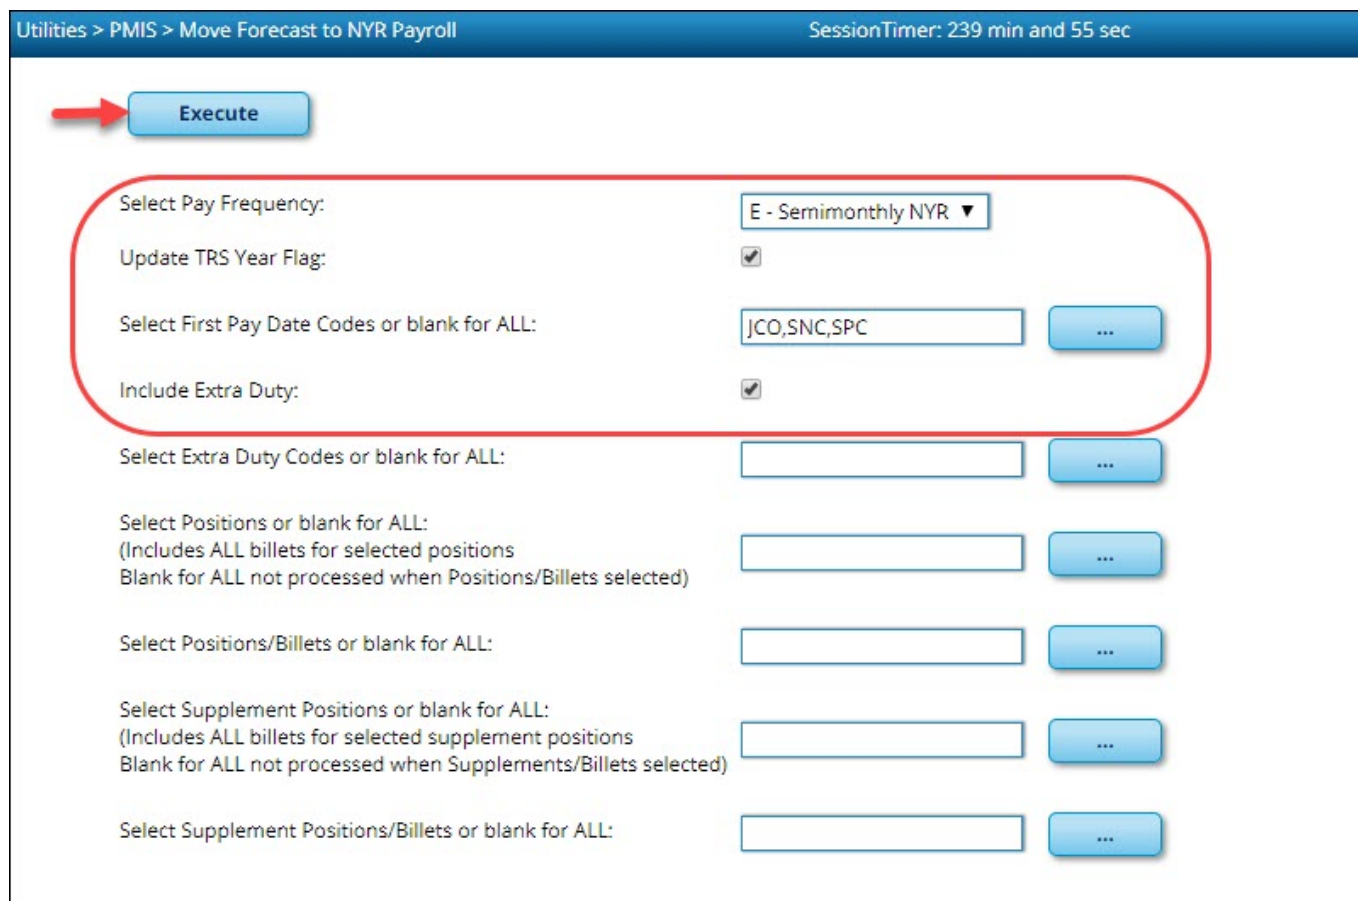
Utilities > PMIS > Move Forecast to NYR Payroll SessionTimer: 239 min and 55 sec

Execute

Select Pay Frequency: E - Semimonthly NYR

Update TRS Year Flag:

Select First Pay Date Codes or blank for ALL: JCO,SNC,SPC ...

Include Extra Duty:

Select Extra Duty Codes or blank for ALL: ...

Select Positions or blank for ALL:
(Includes ALL billets for selected positions
Blank for ALL not processed when Positions/Billets selected) ...

Select Positions/Billets or blank for ALL: ...

Select Supplement Positions or blank for ALL:
(Includes ALL billets for selected supplement positions
Blank for ALL not processed when Supplements/Billets selected) ...

Select Supplement Positions/Billets or blank for ALL: ...